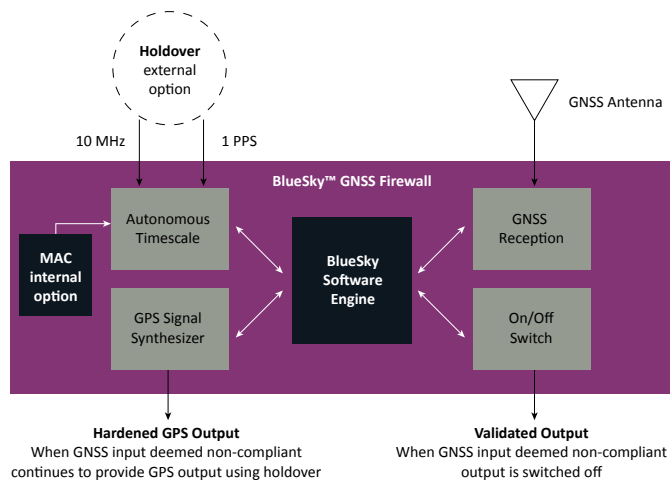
Holdover external option

10 MHz

1 PPS

GNSS Antenna

BlueSky™ GNSS Firewall

MAC internal option

Autonomous Timescale

GPS Signal Synthesizer

BlueSky Software Engine

GNSS Reception

On/Off Switch

Hardened GPS Output
When GNSS input deemed non-compliant continues to provide GPS output using holdover

Validated Output
When GNSS input deemed non-compliant output is switched off